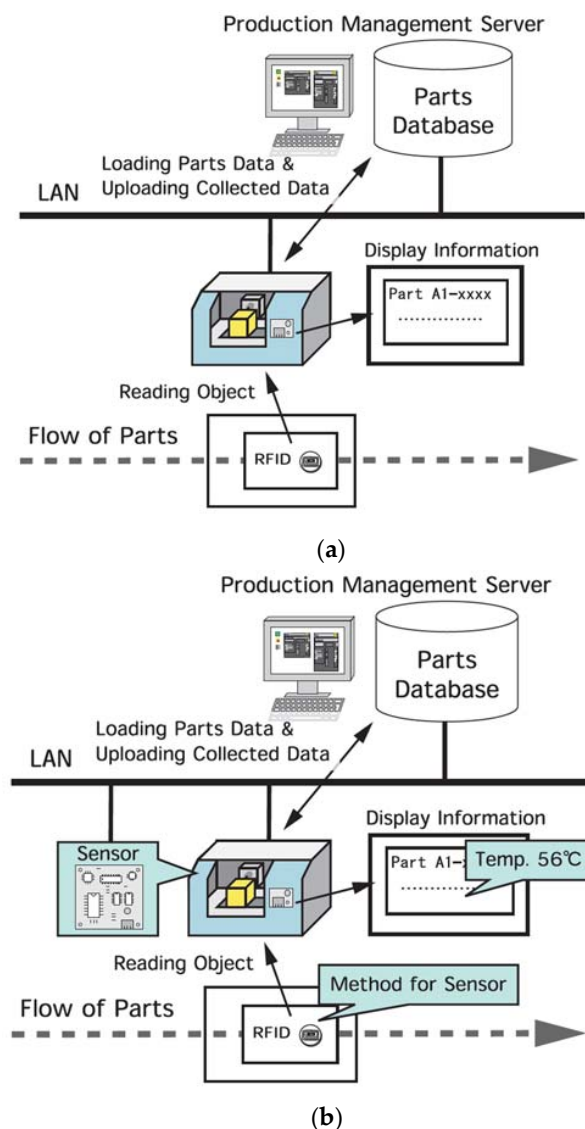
Production Management Server

Parts Database

Loading Parts Data & Uploading Collected Data

LAN

Display Information

Part A1-xxxx

...............

Reading Object

Flow of Parts

RFID

(a)

Production Management Server

Parts Database

Loading Parts Data & Uploading Collected Data

LAN

Display Information

Sensor

Part A1-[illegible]

Temp. 56℃

...............

Reading Object

Method for Sensor

Flow of Parts

RFID

(b)